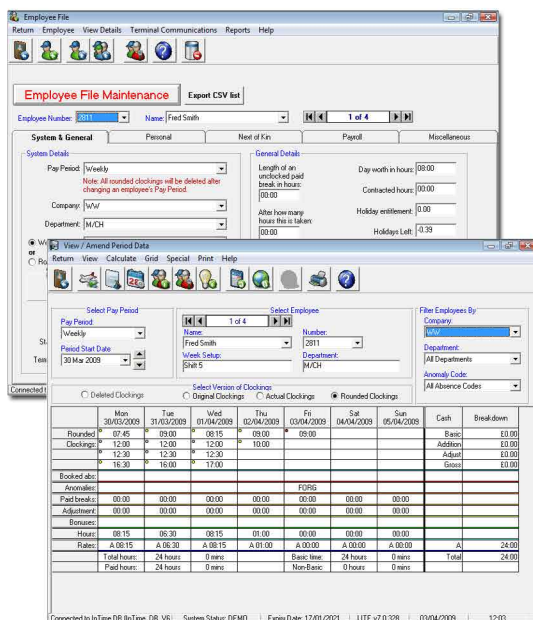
Employee File
Return Employee View Details Terminal Communications Reports Help

Employee File Maintenance
Export CSV list
Employee Number: 2811
Name: Fred Smith
1 of 4

System & General
Personal
Next of Kin
Payroll
Miscellaneous

System Details
Pay Period: Weekly
Note: All rounded clockings will be deleted after changing an employee's Pay Period.
Company: WW
Department: M/CH

General Details
Length of an unclocked paid break in hours: 00:00
After how many hours this is taken: 00:00
Day worth in hours: 08:00
Contracted hours: 00:00
Holiday entitlement: 0.00
Holidays Left: -0.39

Connected t

View / Amend Period Data
Return View Calculate Grid Special Print Help

Select Pay Period
Pay Period:
Weekly
Period Start Date
30 Mar 2009

Select Employee
1 of 4
Name:
Fred Smith
Number:
2811
Week Setup:
Shift 5
Department:
M/CH

Filter Employees By
Company:
WW
Department:
All Departments
Anomaly Code:
All Absence Codes

Select Version of Clockings
Deleted Clockings
Original Clockings
Actual Clockings
Rounded Clockings

| | Mon 30/03/2009 | Tue 31/03/2009 | Wed 01/04/2009 | Thu 02/04/2009 | Fri 03/04/2009 | Sat 04/04/2009 | Sun 05/04/2009 | Cash | Breakdown |
|---|---|---|---|---|---|---|---|---|---|
| Rounded | 07:45 | 09:00 | 08:15 | 09:00 | 09:00 | | | Basic | £0.00 |
| Clockings: | 12:00 | 12:00 | 12:00 | 10:00 | | | | Addition | £0.00 |
| | 12:30 | 12:30 | 12:30 | | | | | Adjust | £0.00 |
| | 16:30 | 16:00 | 17:00 | | | | | Gross | £0.00 |
| Booked abs: | | | | | | | | | |
| Anomalies: | | | | | FORG | | | | |
| Paid breaks: | 00:00 | 00:00 | 00:00 | 00:00 | 00:00 | 00:00 | 00:00 | | |
| Adjustment: | 00:00 | 00:00 | 00:00 | 00:00 | 00:00 | 00:00 | 00:00 | | |
| Bonuses: | | | | | | | | | |
| Hours: | 08:15 | 06:30 | 08:15 | 01:00 | 00:00 | 00:00 | 00:00 | | |
| Rates: | A 08:15 | A 06:30 | A 08:15 | A 01:00 | A 00:00 | A 00:00 | A 00:00 | A | 24:00 |
| | Total hours: | 24 hours | 0 mins | | Basic time: | 24 hours | 0 mins | Total | 24:00 |
| | Paid hours: | 24 hours | 0 mins | | Non-Basic: | 0 hours | 0 mins | | |

Connected to InTime DB (InTime_DB_V6) System Status: DEMO Expiry Date: 17/01/2021 LITE v7.0.328 03/04/2009 12:03